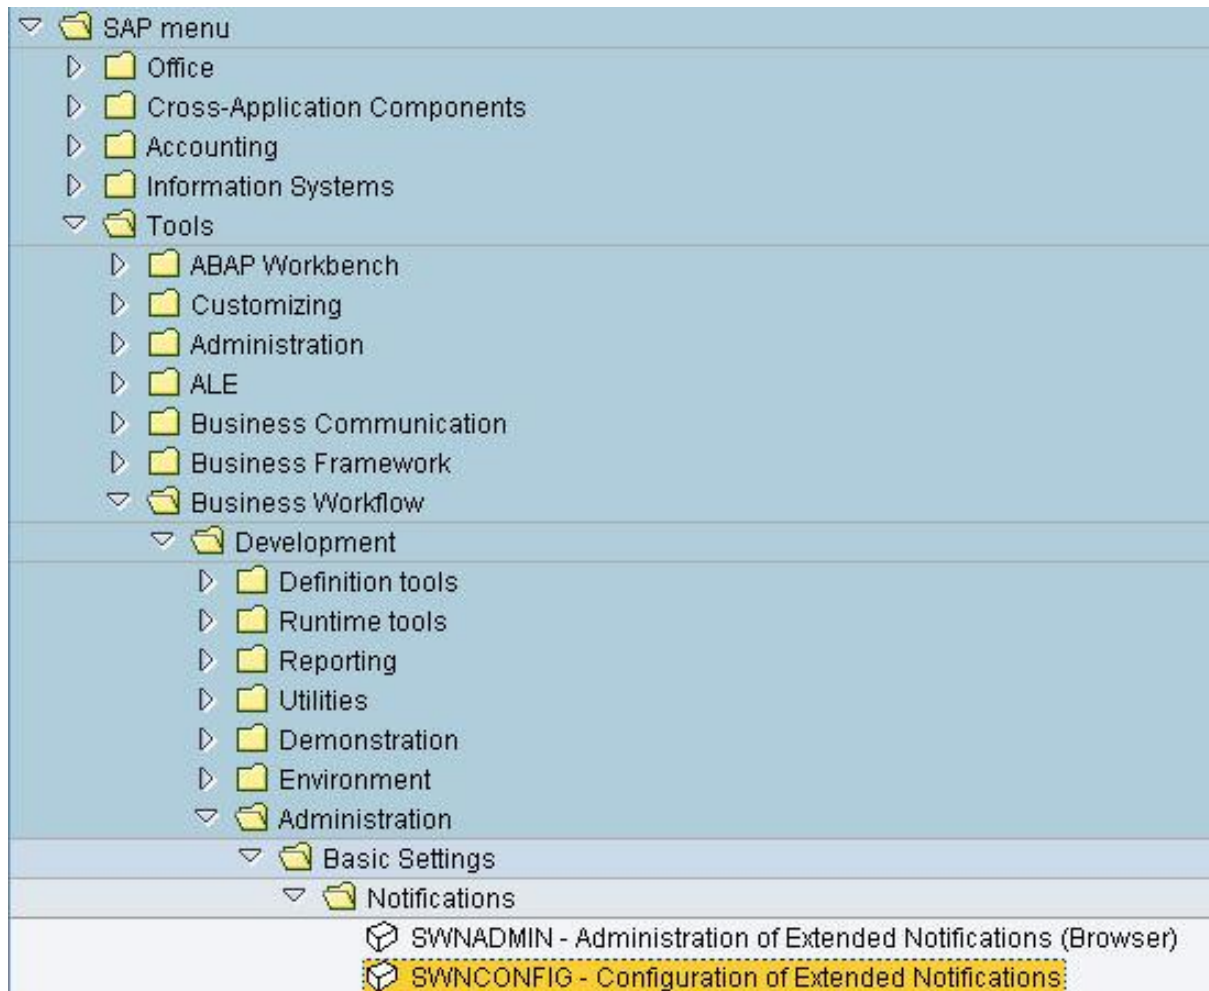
SAP menu
Office
Cross-Application Components
Accounting
Information Systems
Tools
ABAP Workbench
Customizing
Administration
ALE
Business Communication
Business Framework
Business Workflow
Development
Definition tools
Runtime tools
Reporting
Utilities
Demonstration
Environment
Administration
Basic Settings
Notifications
SWNADMIN - Administration of Extended Notifications (Browser)
SWNCONFIG - Configuration of Extended Notifications